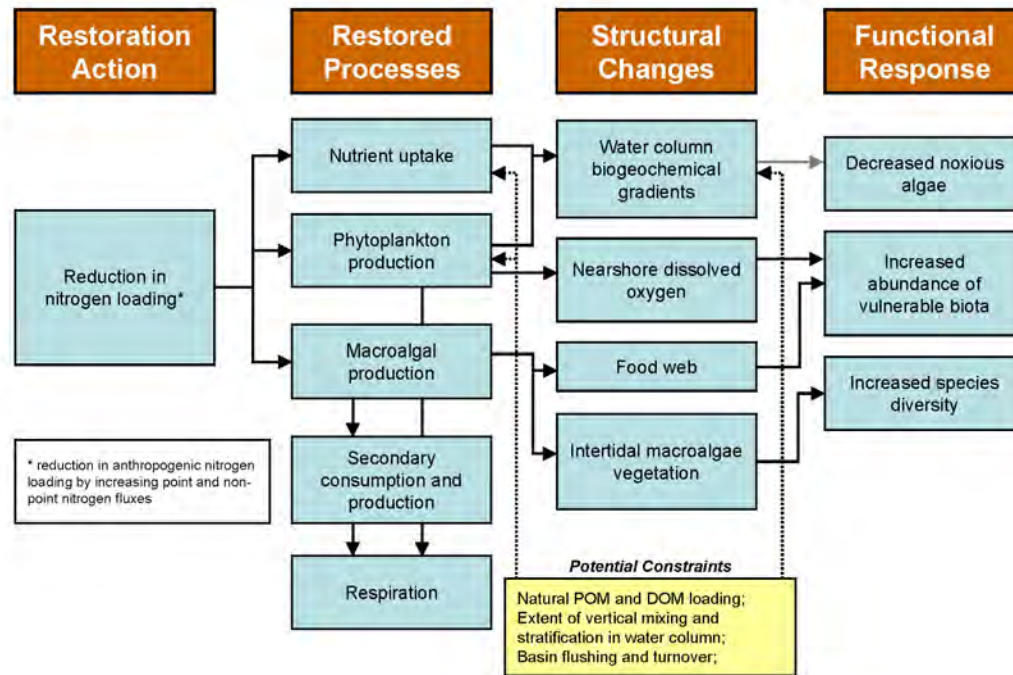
Restoration Action

Restored Processes

Structural Changes

Functional Response

Reduction in nitrogen loading*

Nutrient uptake

Phytoplankton production

Macroalgal production

Secondary consumption and production

Respiration

Water column biogeochemical gradients

Nearshore dissolved oxygen

Food web

Intertidal macroalgae vegetation

Decreased noxious algae

Increased abundance of vulnerable biota

Increased species diversity

* reduction in anthropogenic nitrogen loading by increasing point and non-point nitrogen fluxes

Potential Constraints

Natural POM and DOM loading; Extent of vertical mixing and stratification in water column; Basin flushing and turnover;